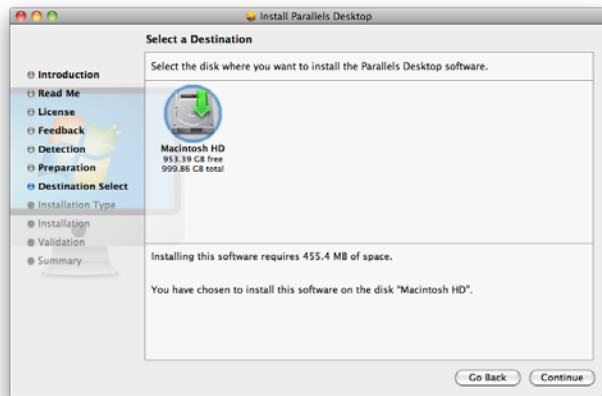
Install Parallels Desktop

Select a Destination

Introduction
Read Me
License
Feedback
Detection
Preparation
Destination Select
Installation Type
Installation
Validation
Summary

Select the disk where you want to install the Parallels Desktop software.

Macintosh HD
953.39 GB free
999.86 GB total

Installing this software requires 455.4 MB of space.

You have chosen to install this software on the disk "Macintosh HD".

Go Back
Continue